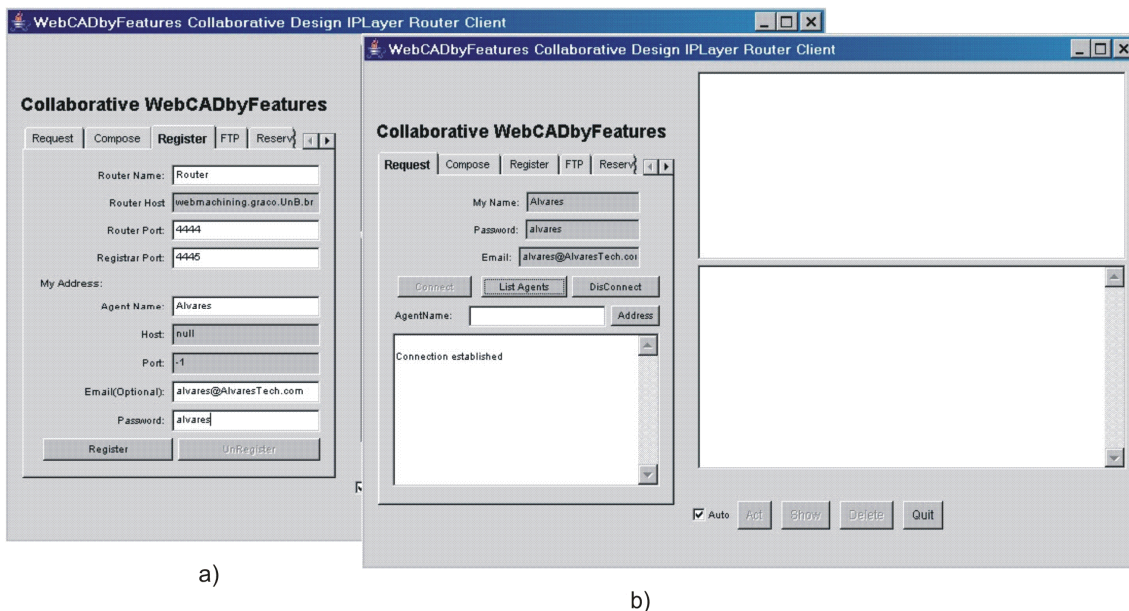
WebCADbyFeatures Collaborative Design IPLayer Router Client

Collaborative WebCADbyFeatures

Request | Compose | Register | FTP | Reserv

Router Name: Router

Router Host: webmachining.graco.UnB.br

Router Port: 4444

Registrar Port: 4445

My Address:

Agent Name: Alvares

Host: null

Port: -1

Email(Optional): alvares@AlvaresTech.com

Password: alvares

Register | UnRegister

a)

WebCADbyFeatures Collaborative Design IPLayer Router Client

Collaborative WebCADbyFeatures

Request | Compose | Register | FTP | Reserv

My Name: Alvares

Password: alvares

Email: alvares@AlvaresTech.co

Connect | List Agents | DisConnect

AgentName: | Address

Connection established

Auto | Act | Show | Delete | Quit

b)